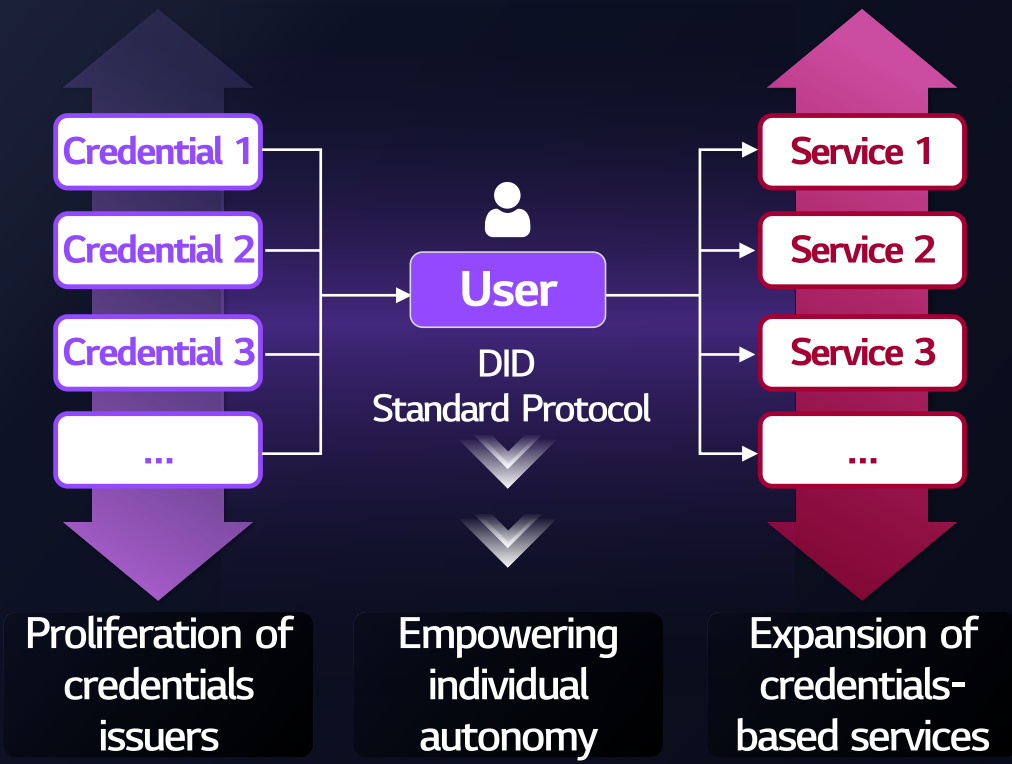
Credential 1
Credential 2
Credential 3
...

User
DID
Standard Protocol

Service 1
Service 2
Service 3
...

Proliferation of credentials issuers

Empowering individual autonomy

Expansion of credentials-based services